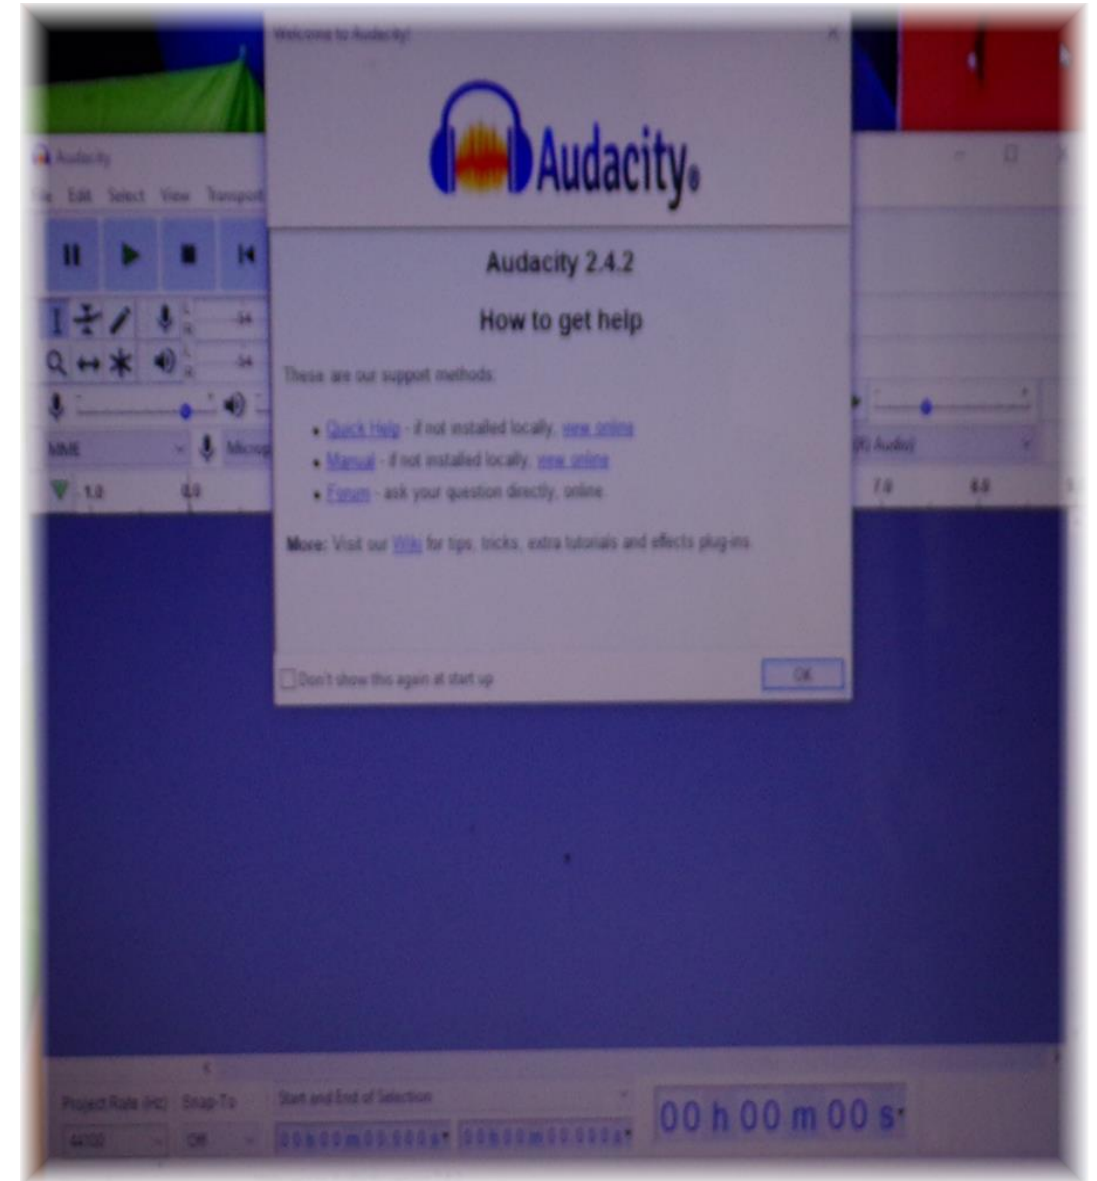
Audacity

File Edit Select View Transport

-54

-54

MME

Microp

1.0

0.0

7.0

8.0

(R Audio)

Welcome to Audacity!

Audacity

Audacity 2.4.2

How to get help

These are our support methods:

• Quick Help - if not installed locally, view online
• Manual - if not installed locally, view online
• Forum - ask your question directly, online.

More: Visit our Wiki for tips, tricks, extra tutorials and effects plug-ins.

Don't show this again at start up

OK

Project Rate (Hz) Snap-To

44100 Off

Start and End of Selection

00 h 00 m 00.000 s 00 h 00 m 00.000 s

00 h 00 m 00 s